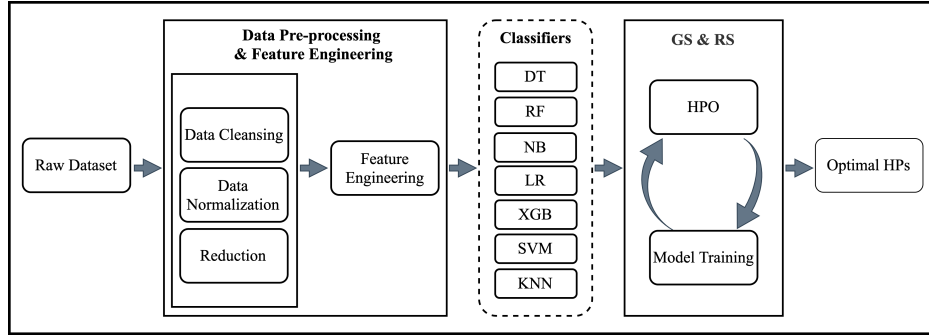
Raw Dataset

Data Pre-processing & Feature Engineering

Data Cleansing

Data Normalization

Reduction

Feature Engineering

Classifiers

DT

RF

NB

LR

XGB

SVM

KNN

GS & RS

HPO

Model Training

Optimal HPs